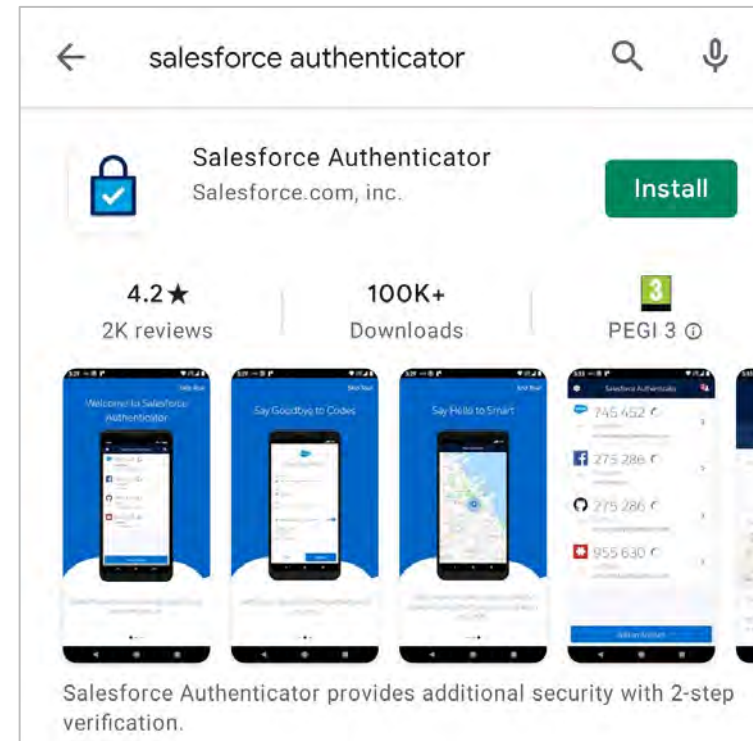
salesforce authenticator

Salesforce Authenticator
Salesforce.com, inc.

Install

4.2★
2K reviews

100K+
Downloads

3
PEGI 3 ⓘ

Skip Tour
Welcome to Salesforce Authenticator

Skip Tour
Say Goodbye to Codes

Skip Tour
Say Hello to Smart

Salesforce Authenticator
745 452
275 286
275 286
955 630
Add an Account

Salesforce Authenticator provides additional security with 2-step verification.